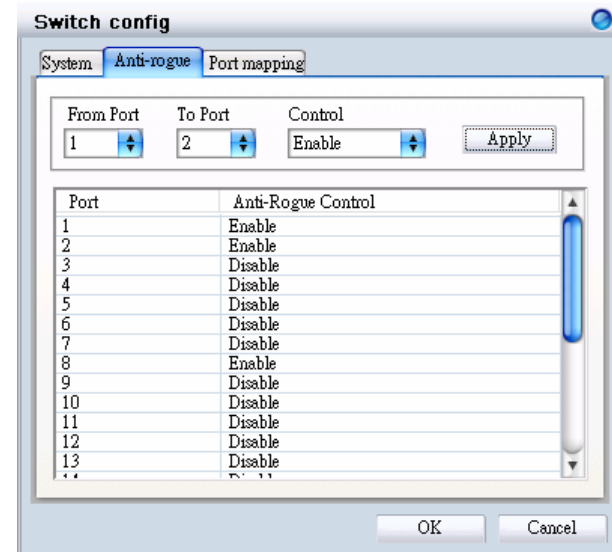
Switch config

System | Anti-rogue | Port mapping

From Port
1

To Port
2

Control
Enable

Apply

| Port | Anti-Rogue Control |
|---|---|
| 1 | Enable |
| 2 | Enable |
| 3 | Disable |
| 4 | Disable |
| 5 | Disable |
| 6 | Disable |
| 7 | Disable |
| 8 | Enable |
| 9 | Disable |
| 10 | Disable |
| 11 | Disable |
| 12 | Disable |
| 13 | Disable |
| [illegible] | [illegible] |

OK

Cancel